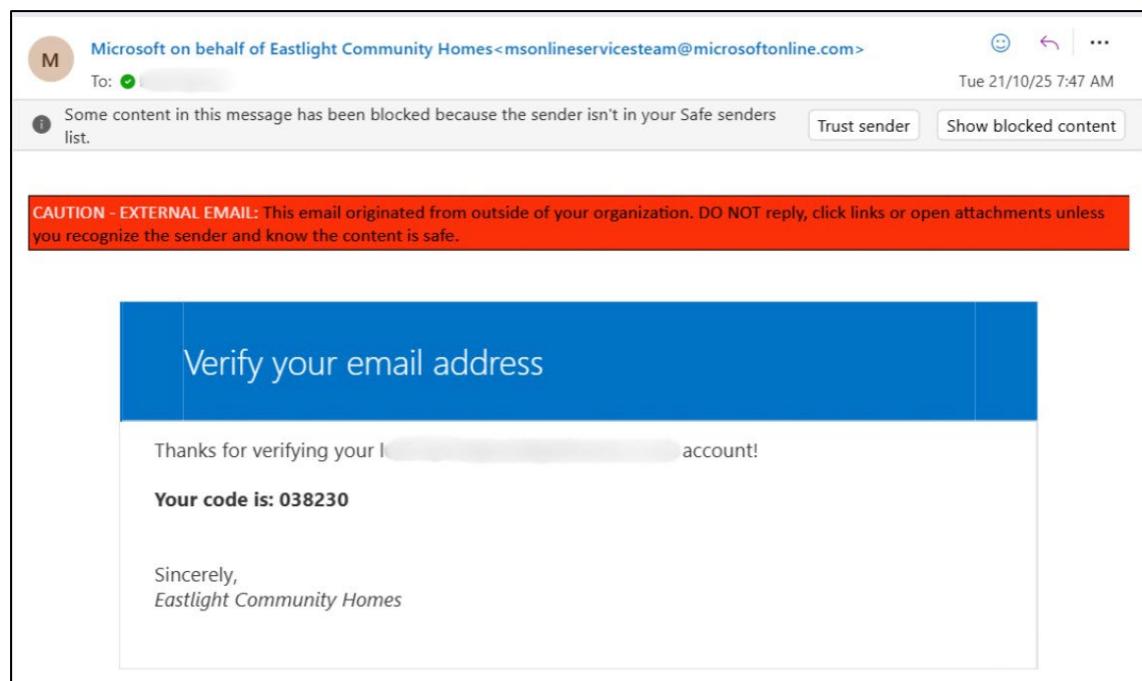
M

Microsoft on behalf of Eastlight Community Homes<msonlineservicesteam@microsoftonline.com>

To: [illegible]

Tue 21/10/25 7:47 AM

Some content in this message has been blocked because the sender isn't in your Safe senders list.

Trust sender

Show blocked content

CAUTION - EXTERNAL EMAIL: This email originated from outside of your organization. DO NOT reply, click links or open attachments unless you recognize the sender and know the content is safe.

Verify your email address

Thanks for verifying your l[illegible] account!

Your code is: 038230

Sincerely,
Eastlight Community Homes